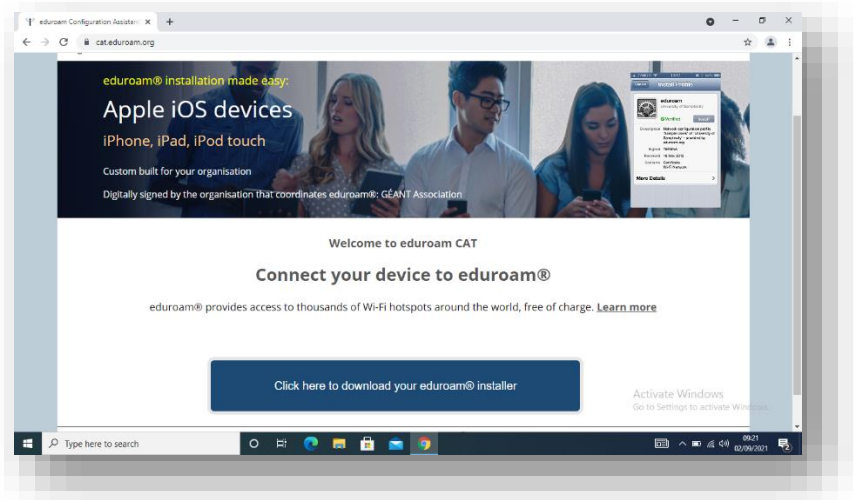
eduroam Configuration Assistan ×  +

cat.eduroam.org

eduroam® installation made easy:

Apple iOS devices

iPhone, iPad, iPod touch

Custom built for your organisation

Digitally signed by the organisation that coordinates eduroam®: GÉANT Association

eduroam
Verified
Install
Description
Signed
Received
Contains
More Details

Welcome to eduroam CAT

Connect your device to eduroam®

eduroam® provides access to thousands of Wi-Fi hotspots around the world, free of charge. Learn more

Click here to download your eduroam® installer

Activate Windows
Go to Settings to activate Windows.

Type here to search

09:21
02/09/2021